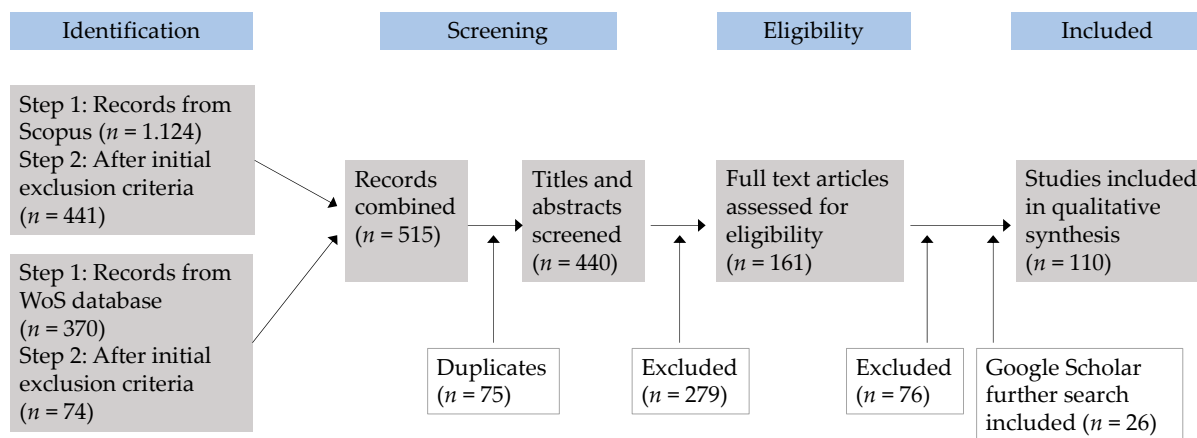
Identification

Screening

Eligibility

Included

Step 1: Records from Scopus ($n$ = 1.124)
Step 2: After initial exclusion criteria ($n$ = 441)

Step 1: Records from WoS database ($n$ = 370)
Step 2: After initial exclusion criteria ($n$ = 74)

Records combined ($n$ = 515)

Duplicates ($n$ = 75)

Titles and abstracts screened ($n$ = 440)

Excluded ($n$ = 279)

Full text articles assessed for eligibility ($n$ = 161)

Excluded ($n$ = 76)

Google Scholar further search included ($n$ = 26)

Studies included in qualitative synthesis ($n$ = 110)